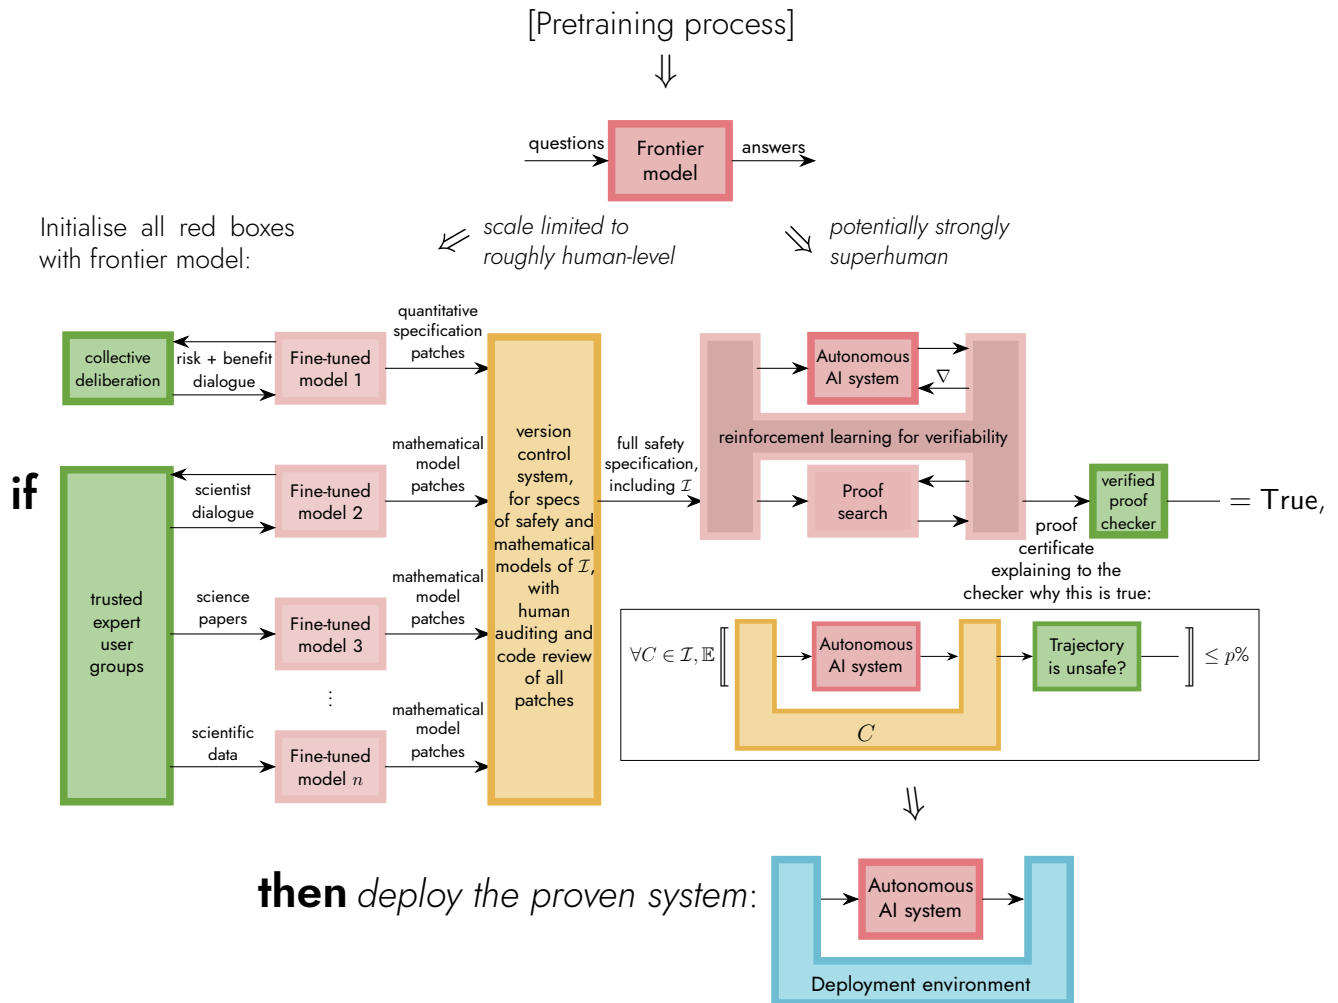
[Pretraining process]

$\Downarrow$

questions

Frontier model

answers

Initialise all red boxes with frontier model:

$\Leftarrow$ scale limited to roughly human-level

$\Rightarrow$ potentially strongly superhuman

collective deliberation

risk + benefit dialogue

Fine-tuned model 1

quantitative specification patches

if

trusted expert user groups

scientist dialogue

Fine-tuned model 2

mathematical model patches

science papers

Fine-tuned model 3

mathematical model patches

⋮

scientific data

Fine-tuned model $n$

mathematical model patches

mathematical model patches

version control system, for specs of safety and mathematical models of $\mathcal{I}$, with human auditing and code review of all patches

full safety specification, including $\mathcal{I}$

Autonomous AI system

$\nabla$

reinforcement learning for verifiability

Proof search

verified proof checker

$= \text{True},$

proof certificate explaining to the checker why this is true:

$\forall C \in \mathcal{I}, \mathbb{E}$ $\llbracket$ Autonomous AI system Trajectory is unsafe? $\rrbracket \leq p\%$

$C$

$\Downarrow$

then deploy the proven system:

Autonomous AI system

Deployment environment